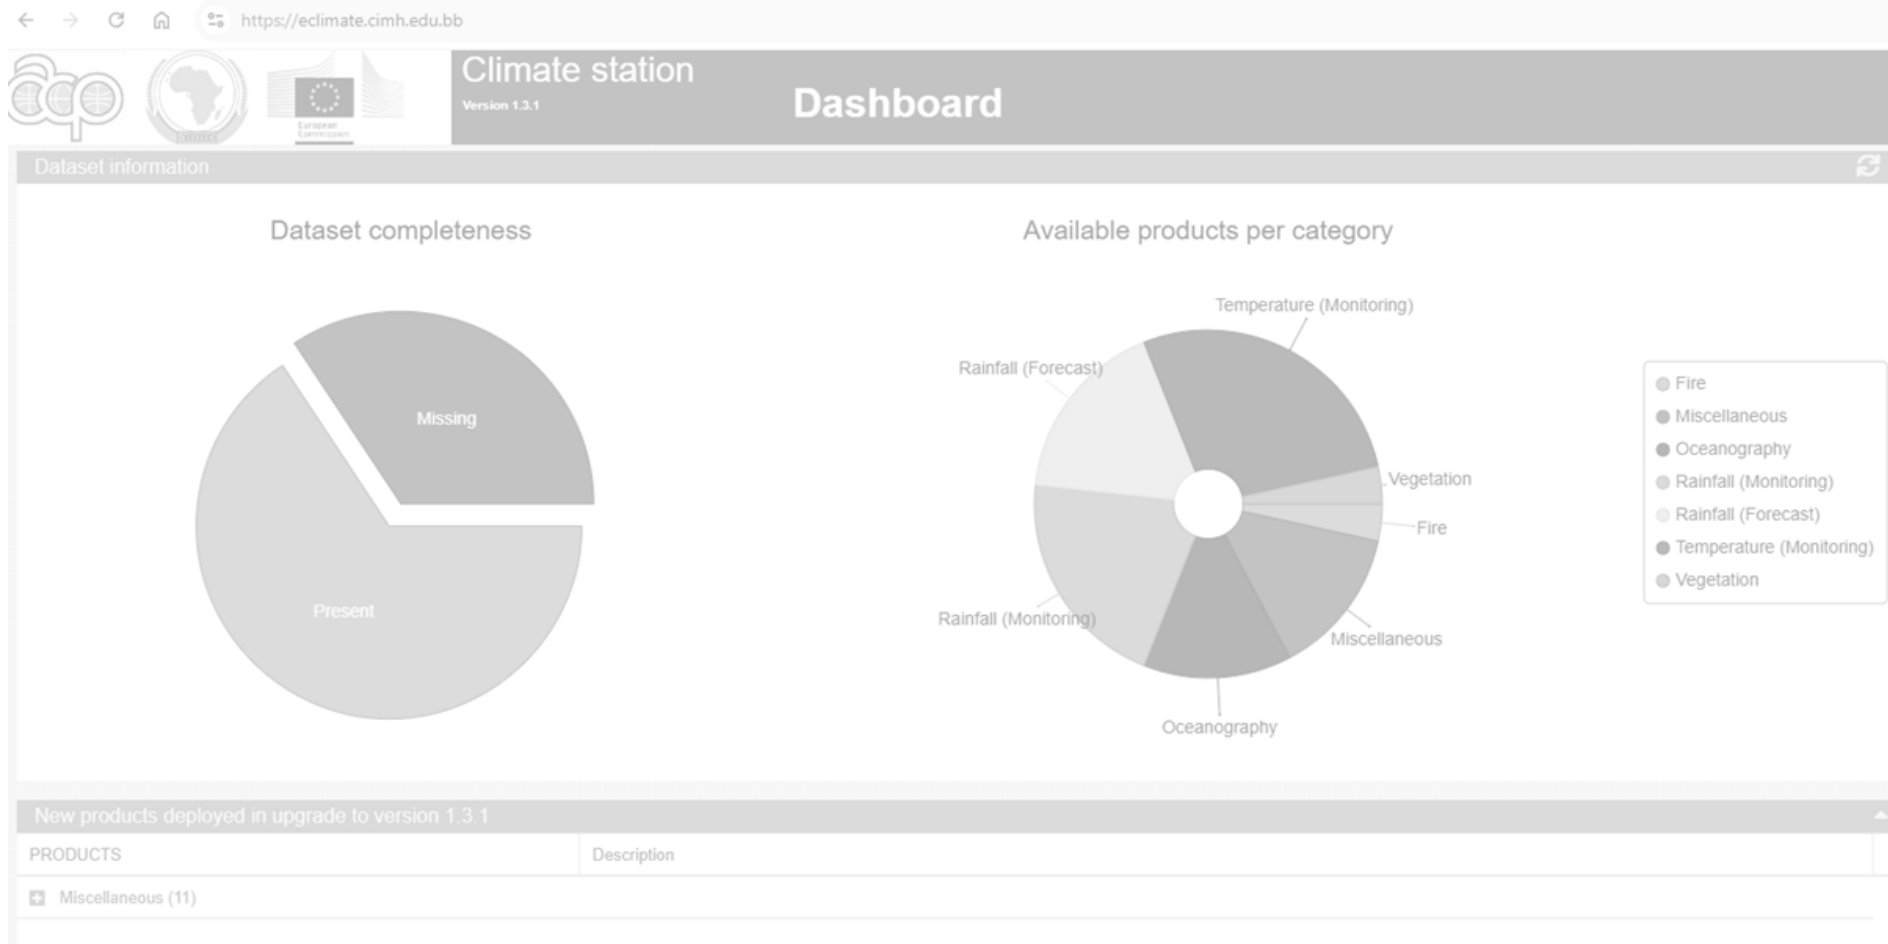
https://eclimate.cimh.edu.bb

European Commission

Climate station
Version 1.3.1

Dashboard

Dataset information

Dataset completeness

Missing

Present

Available products per category

Temperature (Monitoring)

Rainfall (Forecast)

Vegetation

Fire

Rainfall (Monitoring)

Miscellaneous

Oceanography

Fire
Miscellaneous
Oceanography
Rainfall (Monitoring)
Rainfall (Forecast)
Temperature (Monitoring)
Vegetation

New products deployed in upgrade to version 1.3.1

| PRODUCTS | Description |
|---|---|
| Miscellaneous (11) | |